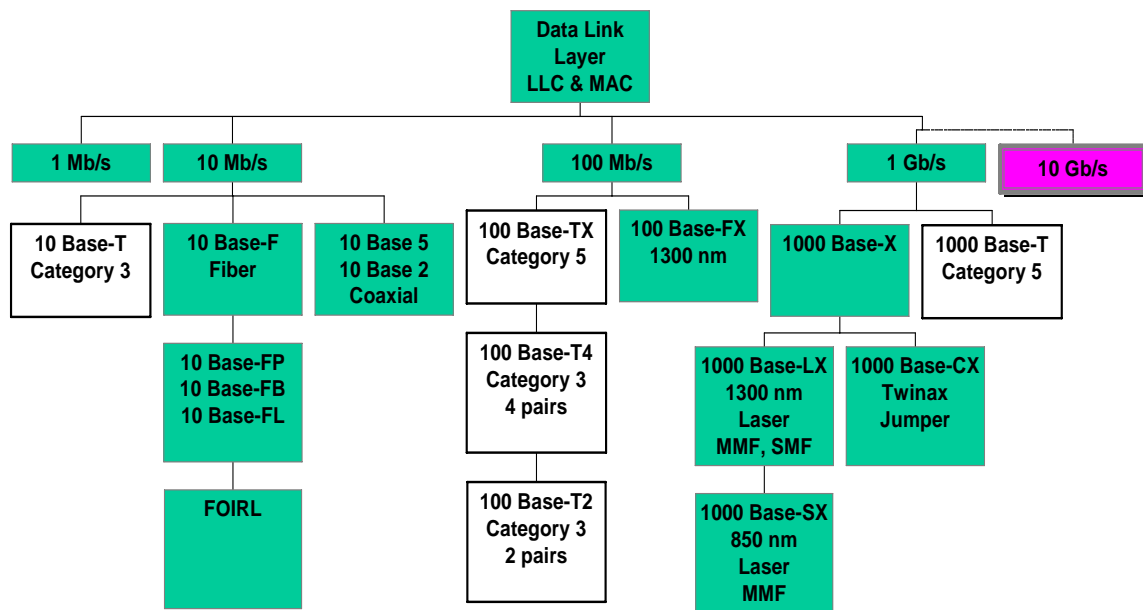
Data Link Layer LLC & MAC

1 Mb/s

10 Mb/s

10 Base-T Category 3

10 Base-F Fiber

10 Base-FP 10 Base-FB 10 Base-FL

FOIRL

10 Base 5 10 Base 2 Coaxial

100 Mb/s

100 Base-TX Category 5

100 Base-T4 Category 3 4 pairs

100 Base-T2 Category 3 2 pairs

100 Base-FX 1300 nm

1 Gb/s

1000 Base-X

1000 Base-LX 1300 nm Laser MMF, SMF

1000 Base-SX 850 nm Laser MMF

1000 Base-CX Twinax Jumper

1000 Base-T Category 5

10 Gb/s